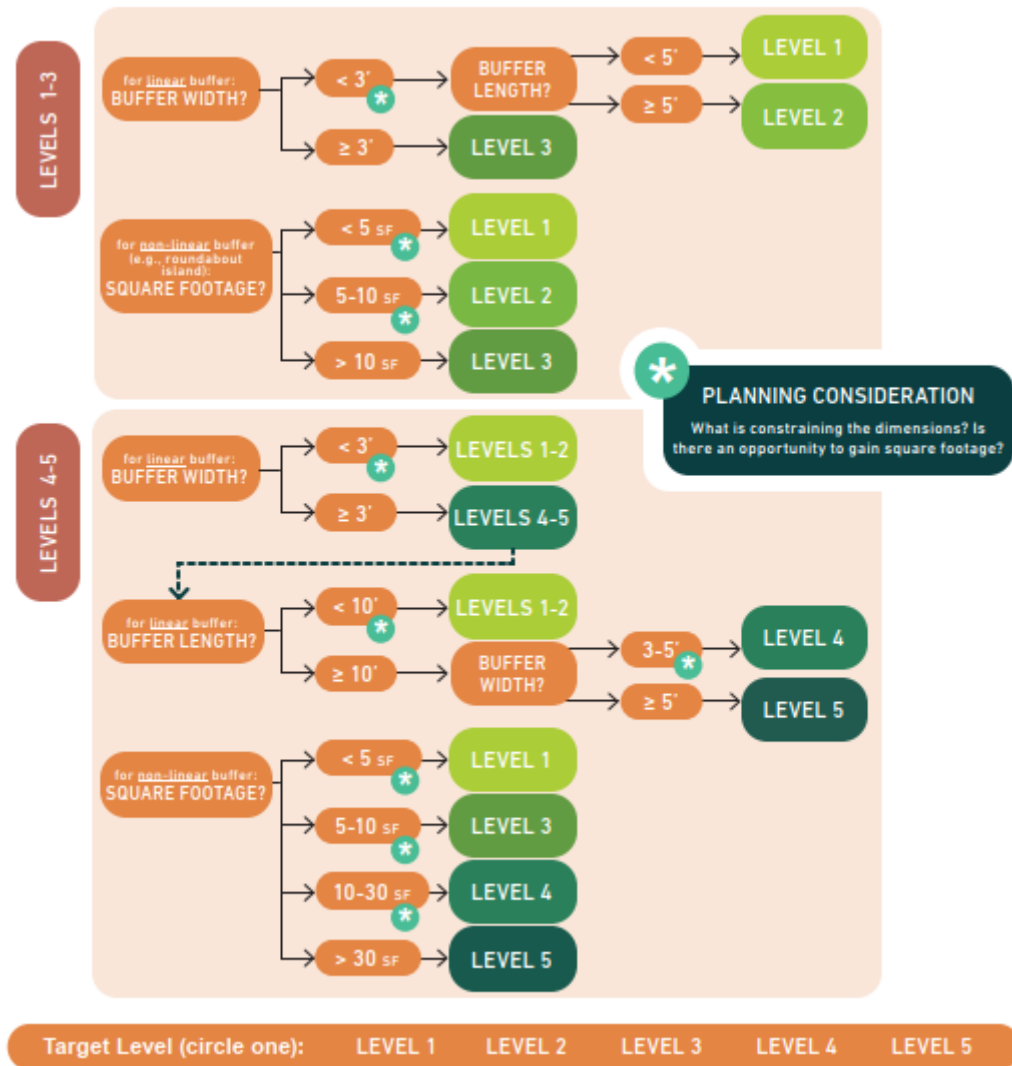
LEVELS 1-3

for linear buffer: BUFFER WIDTH?

< 3'
*
BUFFER LENGTH?

< 5'
LEVEL 1

≥ 5'
LEVEL 2

≥ 3'
LEVEL 3

for non-linear buffer (e.g., roundabout island): SQUARE FOOTAGE?

< 5 SF
*
LEVEL 1

5-10 SF
*
LEVEL 2

> 10 SF
LEVEL 3

*
PLANNING CONSIDERATION
What is constraining the dimensions? Is there an opportunity to gain square footage?

LEVELS 4-5

for linear buffer: BUFFER WIDTH?

< 3'
*
LEVELS 1-2

≥ 3'
LEVELS 4-5

for linear buffer: BUFFER LENGTH?

< 10'
*
LEVELS 1-2

≥ 10'
BUFFER WIDTH?

3-5'
*
LEVEL 4

≥ 5'
LEVEL 5

for non-linear buffer: SQUARE FOOTAGE?

< 5 SF
*
LEVEL 1

5-10 SF
*
LEVEL 3

10-30 SF
*
LEVEL 4

> 30 SF
LEVEL 5

Target Level (circle one): LEVEL 1 LEVEL 2 LEVEL 3 LEVEL 4 LEVEL 5